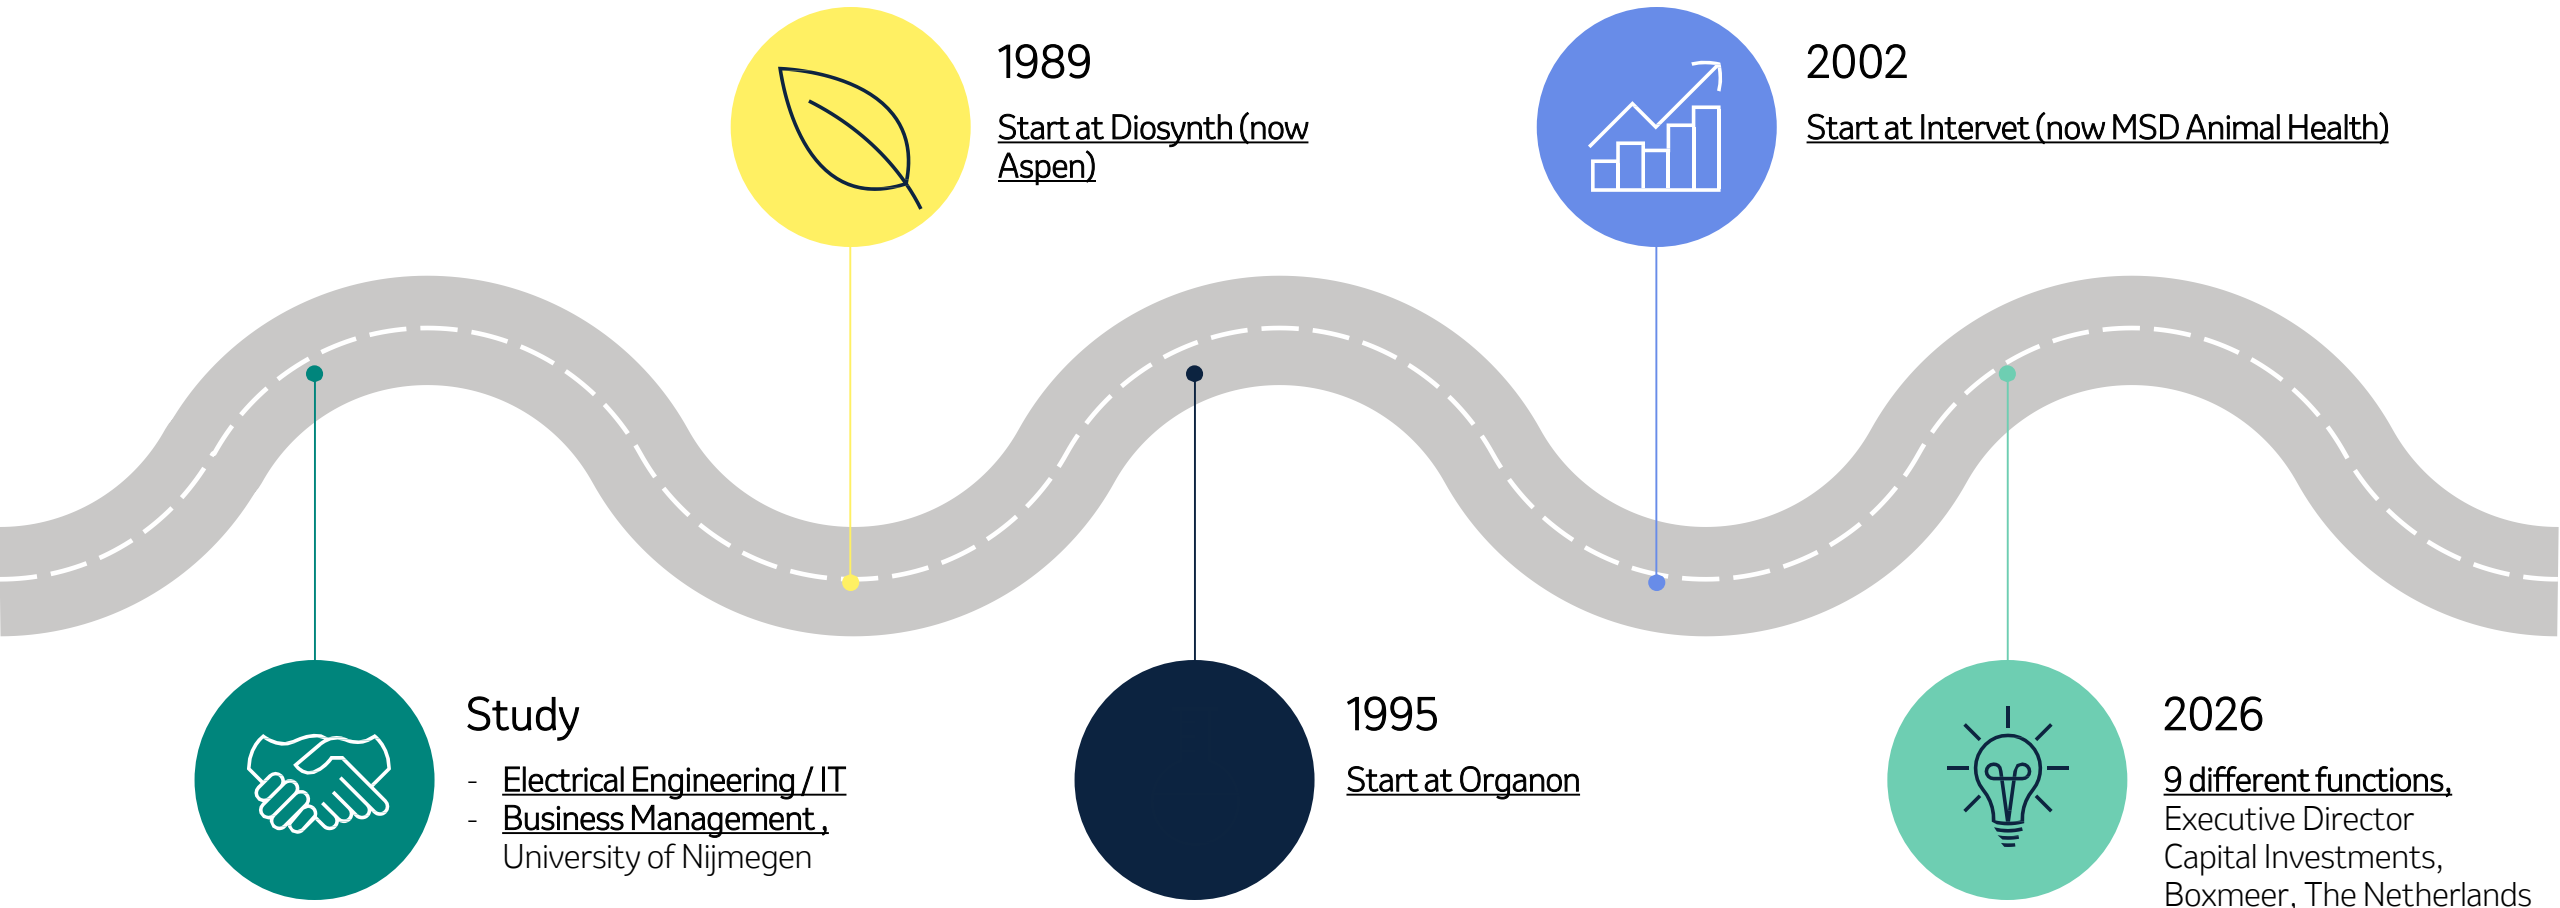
1989

Start at Diosynth (now Aspen)

2002

Start at Intervet (now MSD Animal Health)

Study

- Electrical Engineering / IT
- Business Management , University of Nijmegen

1995

Start at Organon

2026

9 different functions, Executive Director Capital Investments, Boxmeer, The Netherlands